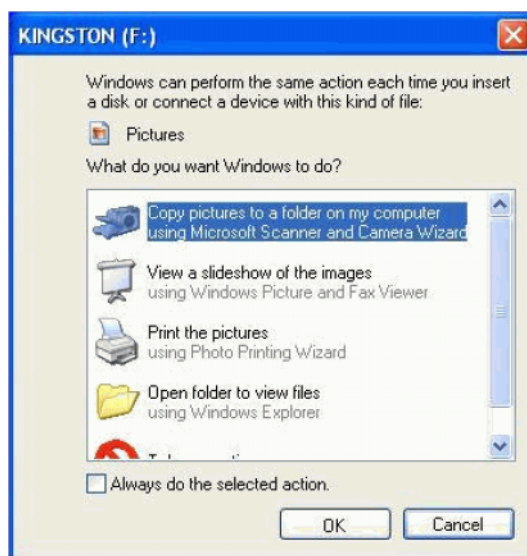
KINGSTON (F:)

Windows can perform the same action each time you insert a disk or connect a device with this kind of file:

Pictures

What do you want Windows to do?

Copy pictures to a folder on my computer
using Microsoft Scanner and Camera Wizard

View a slideshow of the images
using Windows Picture and Fax Viewer

Print the pictures
using Photo Printing Wizard

Open folder to view files
using Windows Explorer

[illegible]

Always do the selected action.

OK

Cancel